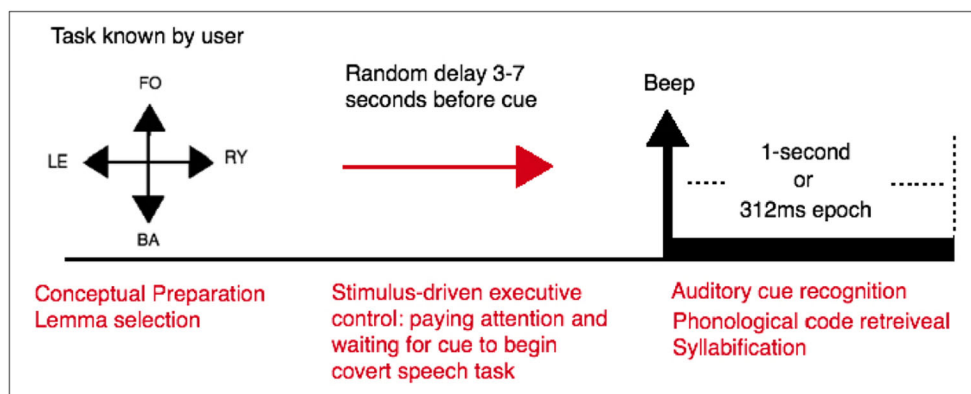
Task known by user

FO

LE

RY

BA

Random delay 3-7 seconds before cue

Beep

1-second or 312ms epoch

Conceptual Preparation
Lemma selection

Stimulus-driven executive control: paying attention and waiting for cue to begin covert speech task

Auditory cue recognition
Phonological code retreiveal
Syllabification